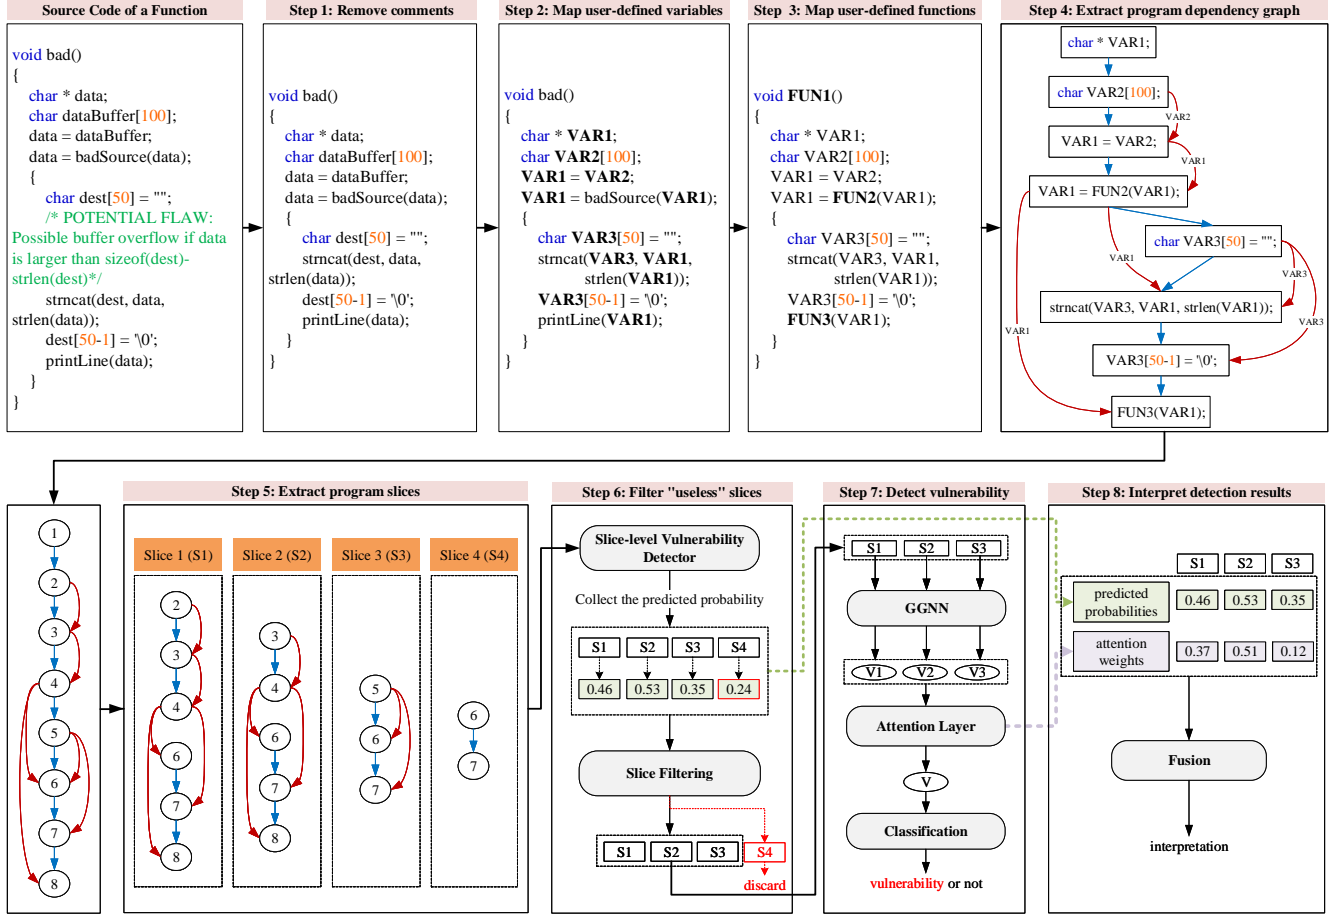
Source Code of a Function

void bad()
{
char * data;
char dataBuffer[100];
data = dataBuffer;
data = badSource(data);
{
char dest[50] = "";
/* POTENTIAL FLAW: Possible buffer overflow if data is larger than sizeof(dest)-strlen(dest)*/
strncat(dest, data, strlen(data));
dest[50-1] = '\0';
printLine(data);
}
}

Step 1: Remove comments

void bad()
{
char * data;
char dataBuffer[100];
data = dataBuffer;
data = badSource(data);
{
char dest[50] = "";
strncat(dest, data, strlen(data));
dest[50-1] = '\0';
printLine(data);
}
}

Step 2: Map user-defined variables

void bad()
{
char * VAR1;
char VAR2[100];
VAR1 = VAR2;
VAR1 = badSource(VAR1);
{
char VAR3[50] = "";
strncat(VAR3, VAR1, strlen(VAR1));
VAR3[50-1] = '\0';
printLine(VAR1);
}
}

Step 3: Map user-defined functions

void FUN1()
{
char * VAR1;
char VAR2[100];
VAR1 = VAR2;
VAR1 = FUN2(VAR1);
{
char VAR3[50] = "";
strncat(VAR3, VAR1, strlen(VAR1));
VAR3[50-1] = '\0';
FUN3(VAR1);
}
}

Step 4: Extract program dependency graph

char * VAR1;
char VAR2[100];
VAR2
VAR1 = VAR2;
VAR1
VAR1 = FUN2(VAR1);
char VAR3[50] = "";
VAR1
VAR3
strncat(VAR3, VAR1, strlen(VAR1));
VAR3
VAR1
VAR3[50-1] = '\0';
FUN3(VAR1);

1 2 3 4 5 6 7 8

Step 5: Extract program slices

Slice 1 (S1)
2 3 4 6 7 8

Slice 2 (S2)
3 4 6 7 8

Slice 3 (S3)
5 6 7

Slice 4 (S4)
6 7

Step 6: Filter "useless" slices

Slice-level Vulnerability Detector

Collect the predicted probability

| S1 | S2 | S3 | S4 |
|---|---|---|---|
| 0.46 | 0.53 | 0.35 | 0.24 |

Slice Filtering

S1 S2 S3 S4
discard

Step 7: Detect vulnerability

S1 S2 S3
GGNN
V1 V2 V3
Attention Layer
V
Classification
vulnerability or not

Step 8: Interpret detection results

| | S1 | S2 | S3 |
|---|---|---|---|
| predicted probabilities | 0.46 | 0.53 | 0.35 |
| attention weights | 0.37 | 0.51 | 0.12 |

Fusion

interpretation